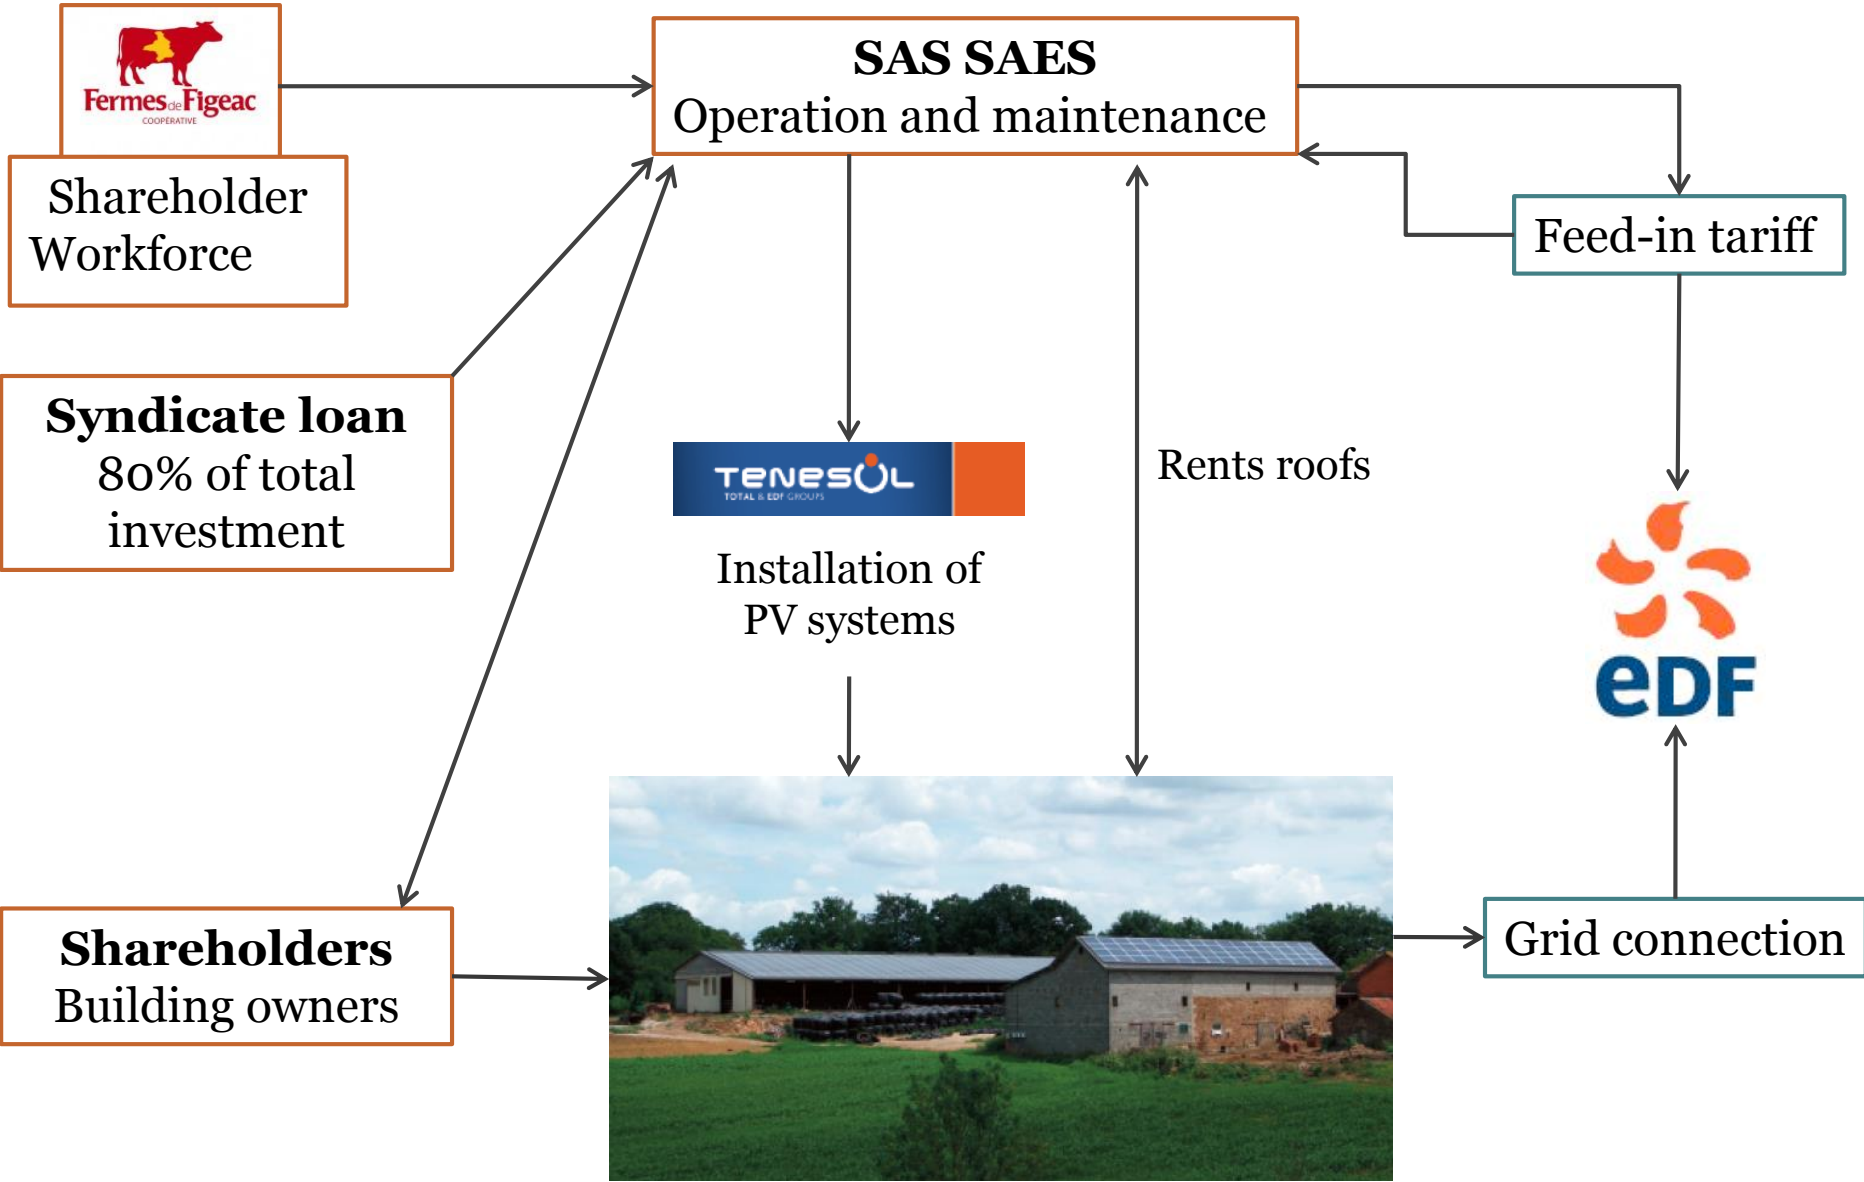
Fermes de Figeac
COOPERATIVE

Shareholder
Workforce

SAS SAES
Operation and maintenance

Feed-in tariff

Syndicate loan
80% of total investment

TENESOL
TOTAL & EDF GROUPS

Installation of PV systems

Rents roofs

eDF

Shareholders
Building owners

Grid connection